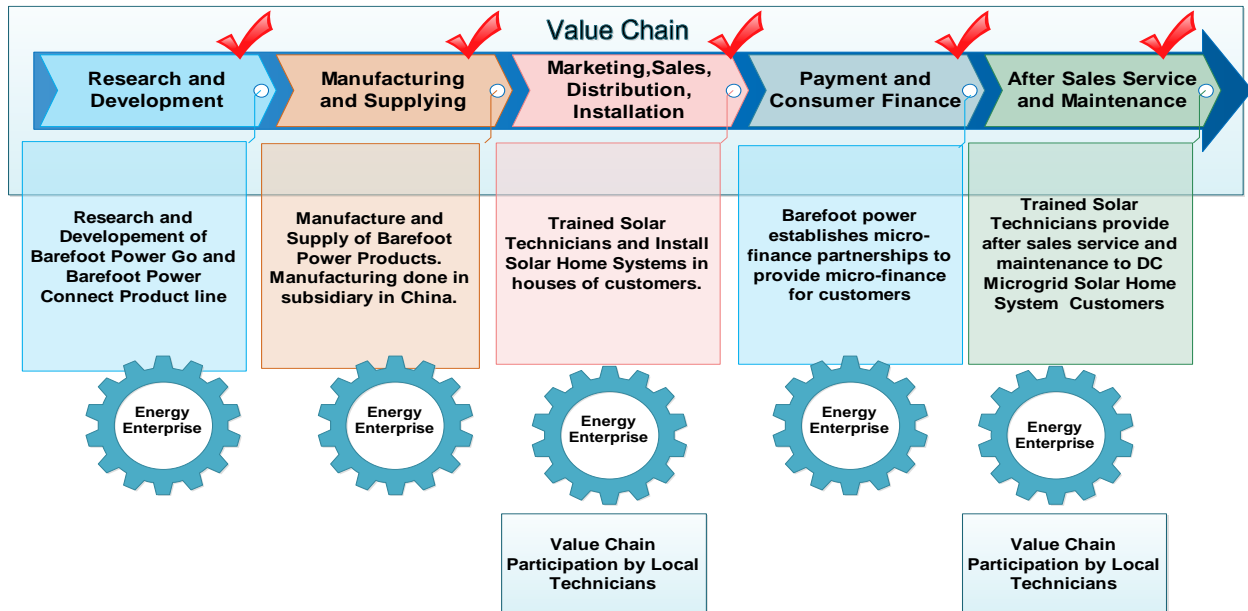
Value Chain

Research and Development

Manufacturing and Supplying

Marketing,Sales, Distribution, Installation

Payment and Consumer Finance

After Sales Service and Maintenance

Research and Developement of Barefoot Power Go and Barefoot Power Connect Product line

Manufacture and Supply of Barefoot Power Products. Manufacturing done in subsidiary in China.

Trained Solar Technicians and Install Solar Home Systems in houses of customers.

Barefoot power establishes micro-finance partnerships to provide micro-finance for customers

Trained Solar Technicians provide after sales service and maintenance to DC Microgrid Solar Home System Customers

Energy Enterprise

Energy Enterprise

Energy Enterprise

Energy Enterprise

Energy Enterprise

Value Chain Participation by Local Technicians

Value Chain Participation by Local Technicians